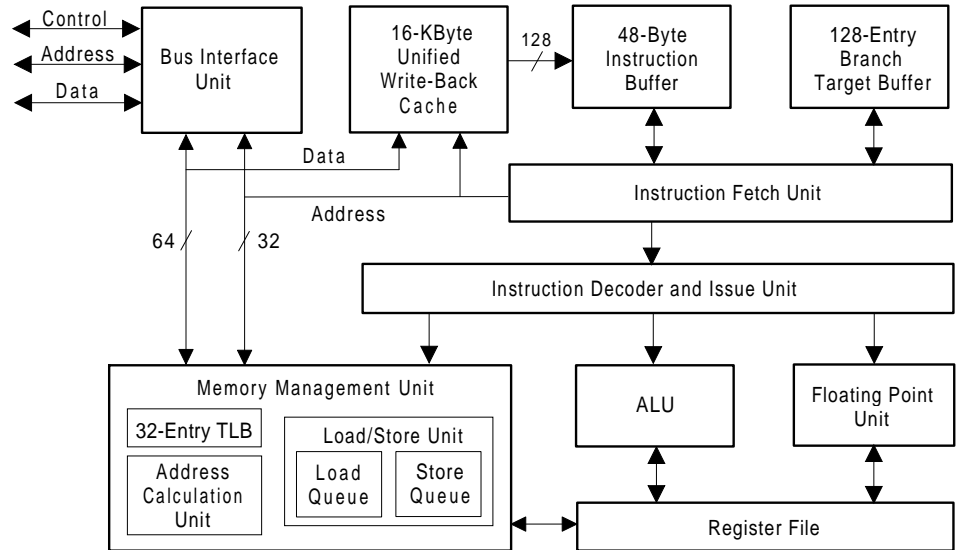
Control
Address
Data

Bus Interface Unit

16-KByte Unified Write-Back Cache

128

48-Byte Instruction Buffer

128-Entry Branch Target Buffer

Data

Instruction Fetch Unit

Address

64

32

Instruction Decoder and Issue Unit

Memory Management Unit

32-Entry TLB

Address Calculation Unit

Load/Store Unit

Load Queue

Store Queue

ALU

Floating Point Unit

Register File